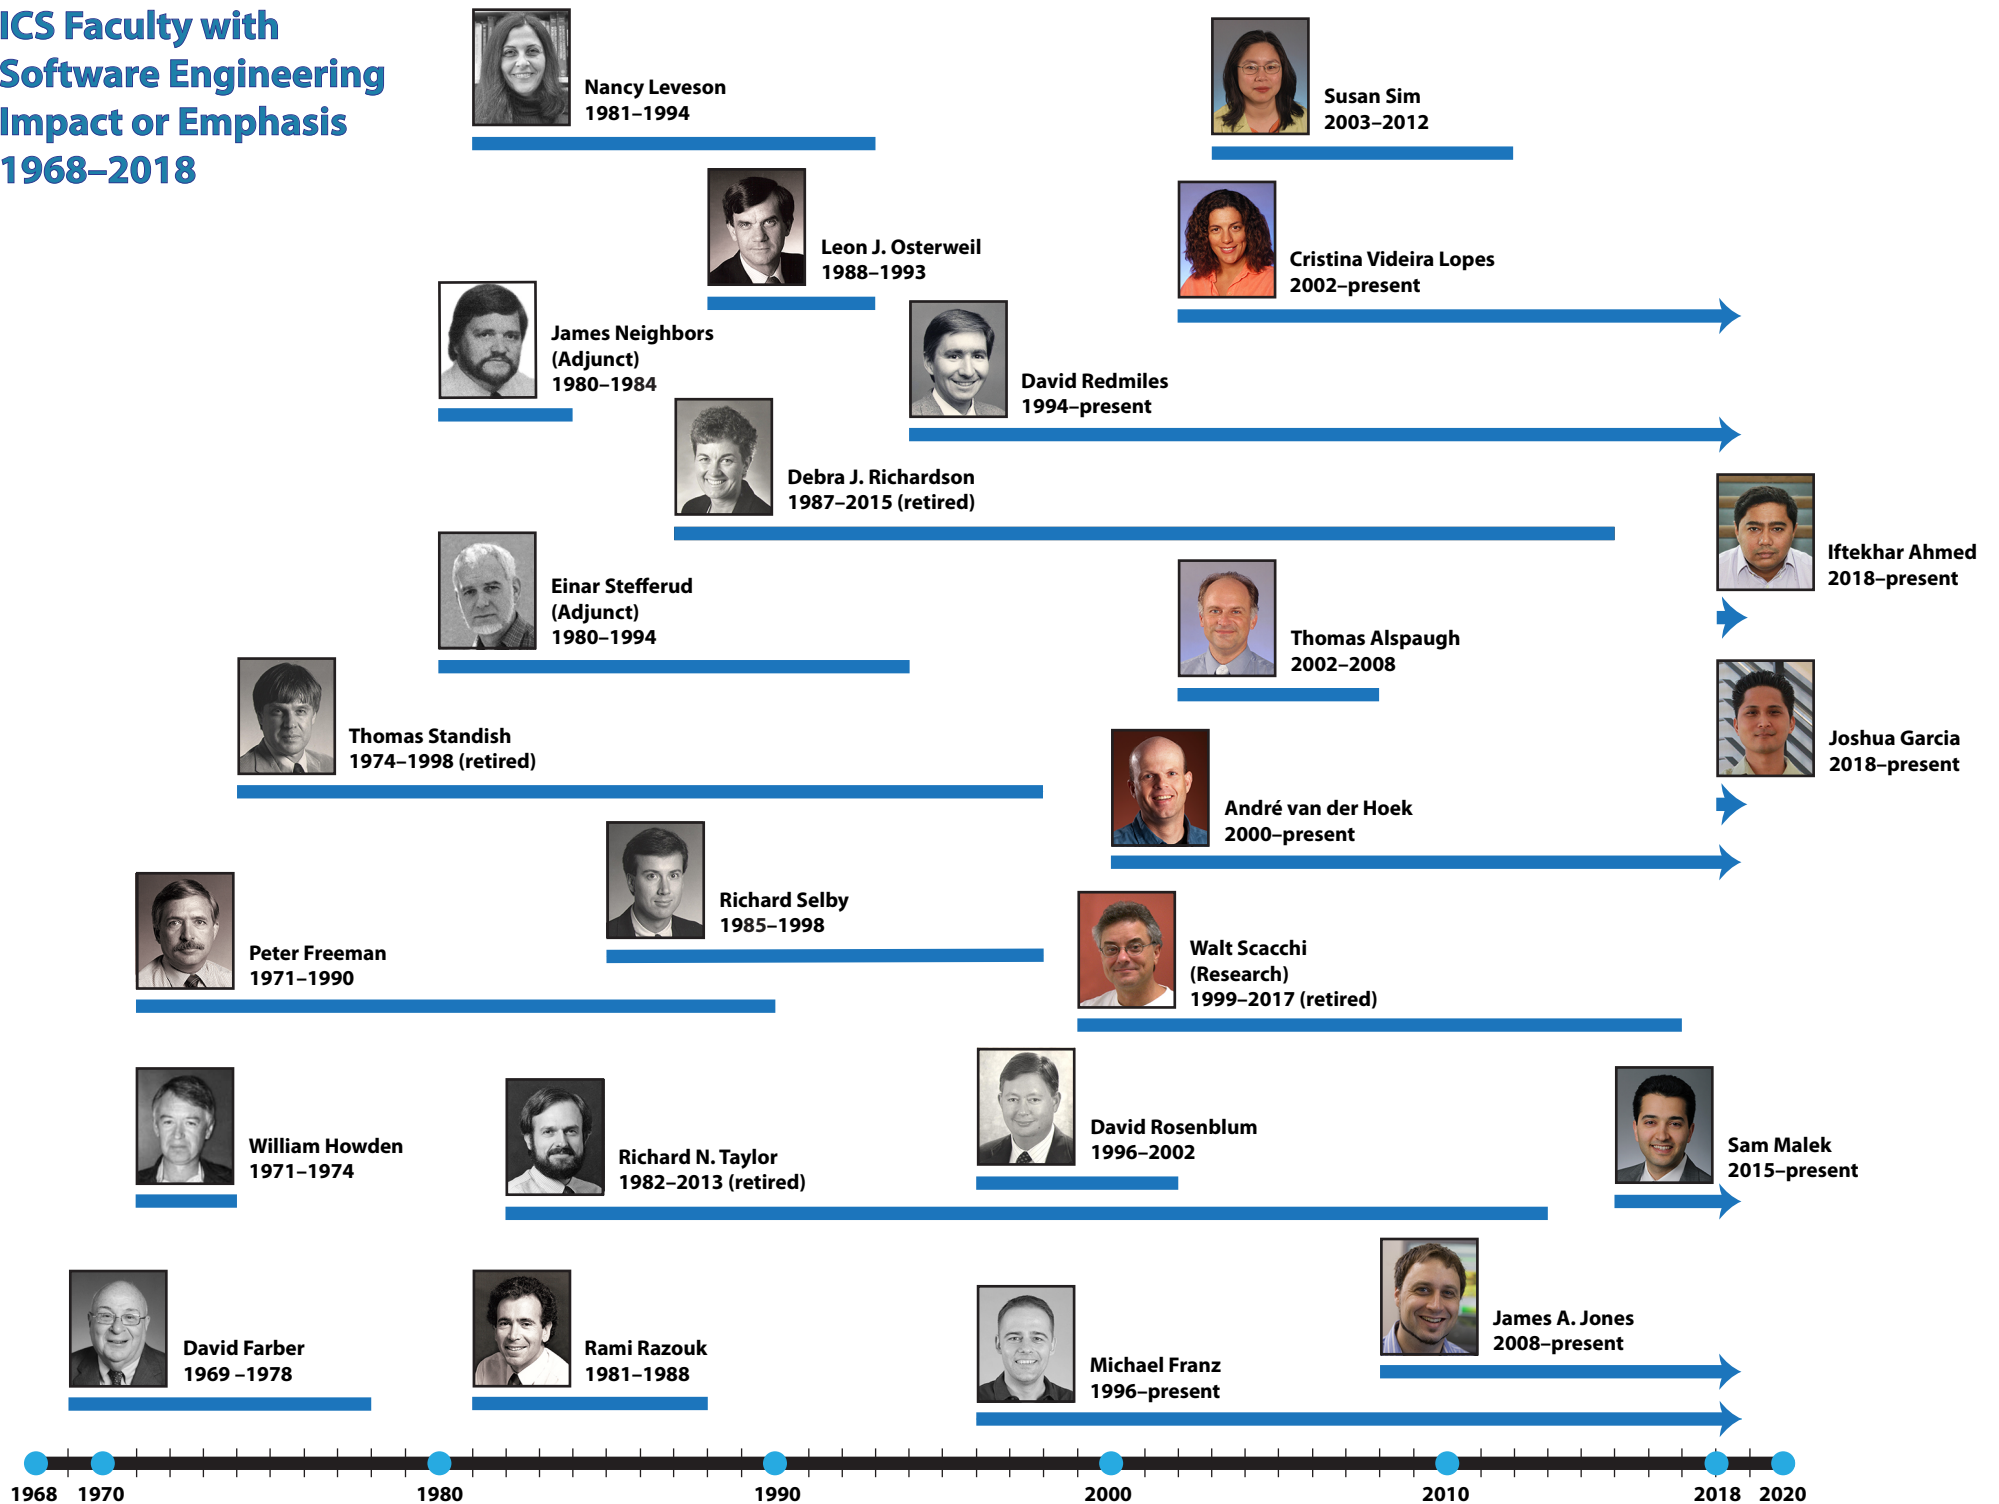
ICS Faculty with Software Engineering Impact or Emphasis 1968–2018

Nancy Leveson
1981–1994

Susan Sim
2003–2012

Leon J. Osterweil
1988–1993

Cristina Videira Lopes
2002–present

James Neighbors
(Adjunct)
1980–1984

David Redmiles
1994–present

Debra J. Richardson
1987–2015 (retired)

Iftekhar Ahmed
2018–present

Einar Stefferud
(Adjunct)
1980–1994

Thomas Alspaugh
2002–2008

Thomas Standish
1974–1998 (retired)

Joshua Garcia
2018–present

André van der Hoek
2000–present

Richard Selby
1985–1998

Peter Freeman
1971–1990

Walt Scacchi
(Research)
1999–2017 (retired)

William Howden
1971–1974

Richard N. Taylor
1982–2013 (retired)

David Rosenblum
1996–2002

Sam Malek
2015–present

David Farber
1969 –1978

Rami Razouk
1981–1988

Michael Franz
1996–present

James A. Jones
2008–present

1968 1970 1980 1990 2000 2010 2018 2020